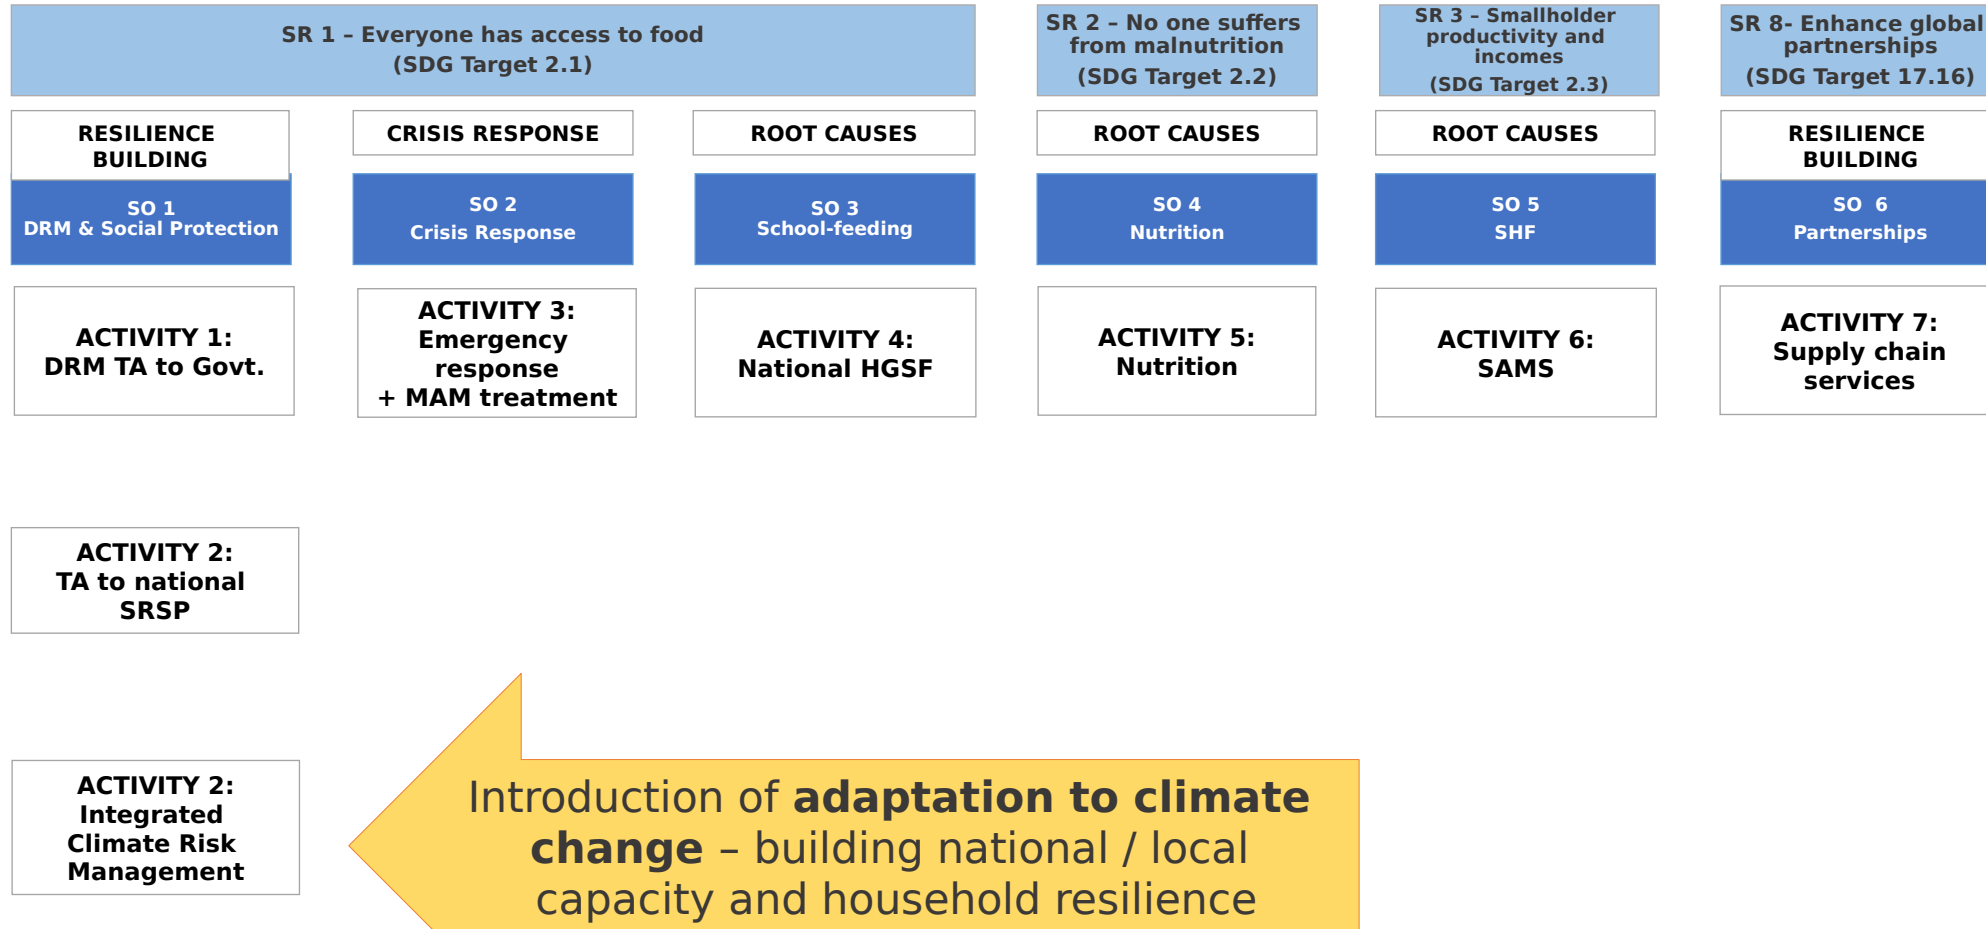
SR 1 – Everyone has access to food
(SDG Target 2.1)

SR 2 – No one suffers from malnutrition
(SDG Target 2.2)

SR 3 – Smallholder productivity and incomes
(SDG Target 2.3)

SR 8- Enhance global partnerships
(SDG Target 17.16)

RESILIENCE BUILDING

SO 1
DRM & Social Protection

CRISIS RESPONSE

SO 2
Crisis Response

ROOT CAUSES

SO 3
School-feeding

ROOT CAUSES

SO 4
Nutrition

ROOT CAUSES

SO 5
SHF

RESILIENCE BUILDING

SO 6
Partnerships

ACTIVITY 1:
DRM TA to Govt.

ACTIVITY 3:
Emergency response
+ MAM treatment

ACTIVITY 4:
National HGSF

ACTIVITY 5:
Nutrition

ACTIVITY 6:
SAMS

ACTIVITY 7:
Supply chain services

ACTIVITY 2:
TA to national SRSP

ACTIVITY 2:
Integrated Climate Risk Management

Introduction of **adaptation to climate change** – building national / local capacity and household resilience